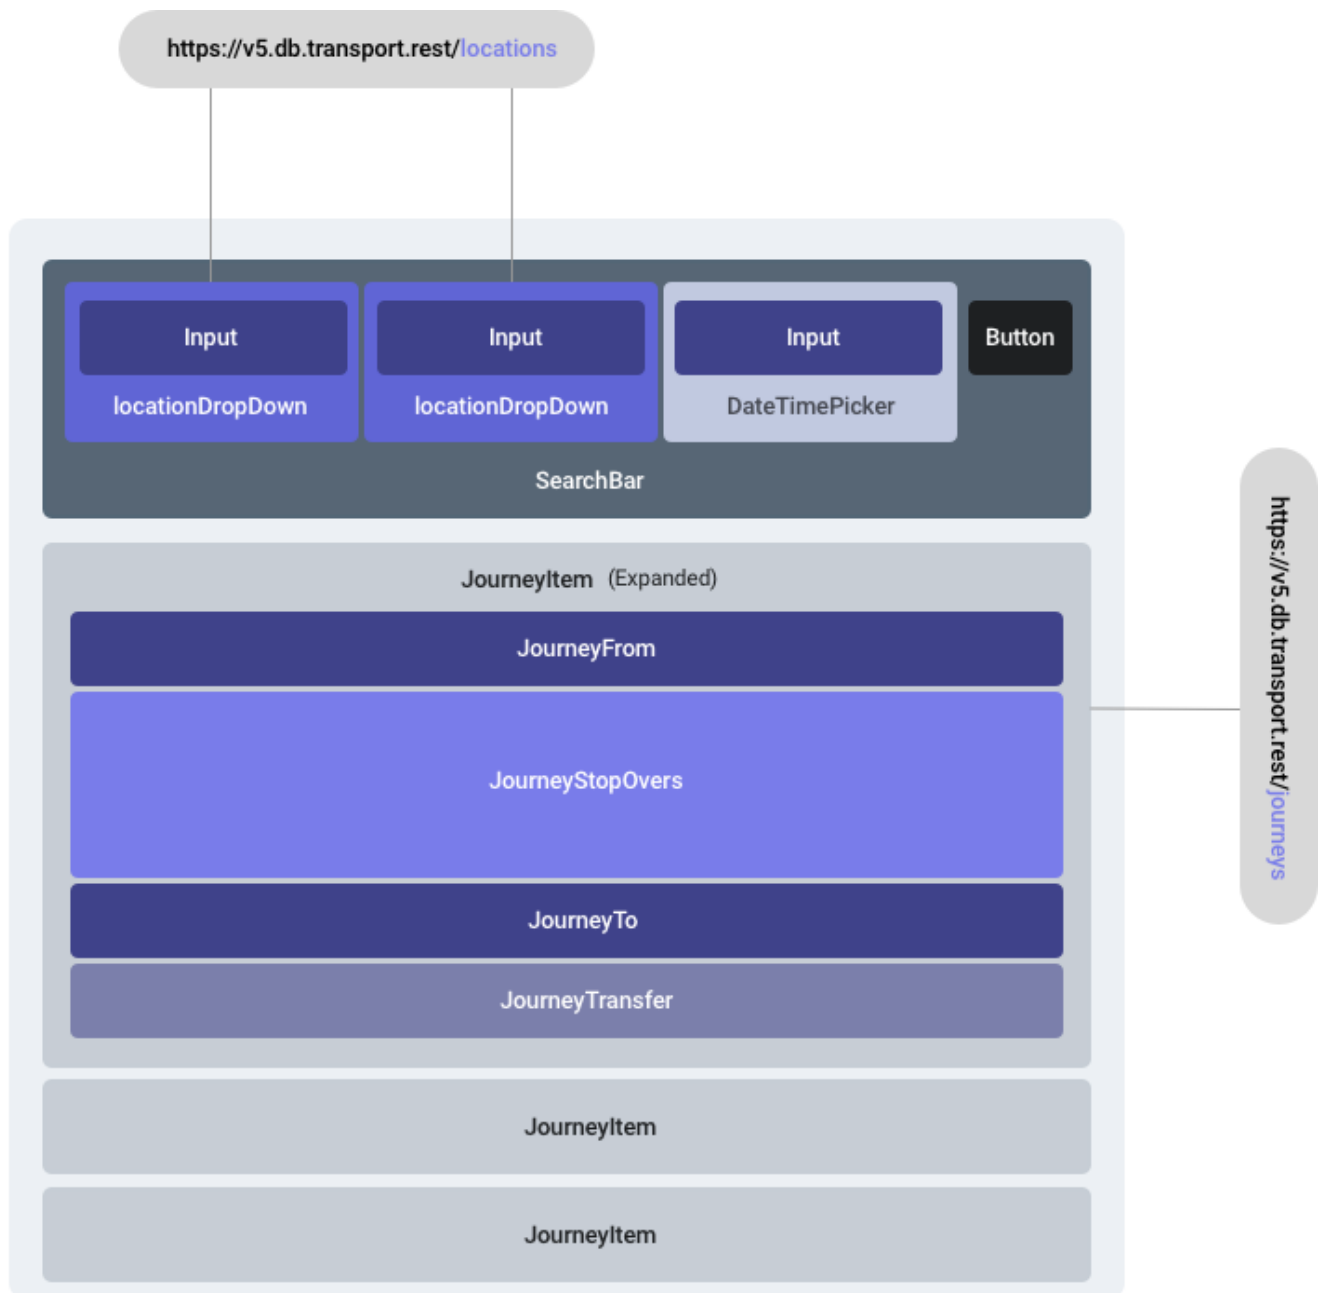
https://v5.db.transport.rest/locations

Input
locationDropDown

Input
locationDropDown

Input
DateTimePicker

Button

SearchBar

JourneyItem (Expanded)

JourneyFrom

JourneyStopOvers

JourneyTo

JourneyTransfer

JourneyItem

JourneyItem

https://v5.db.transport.rest/journeys